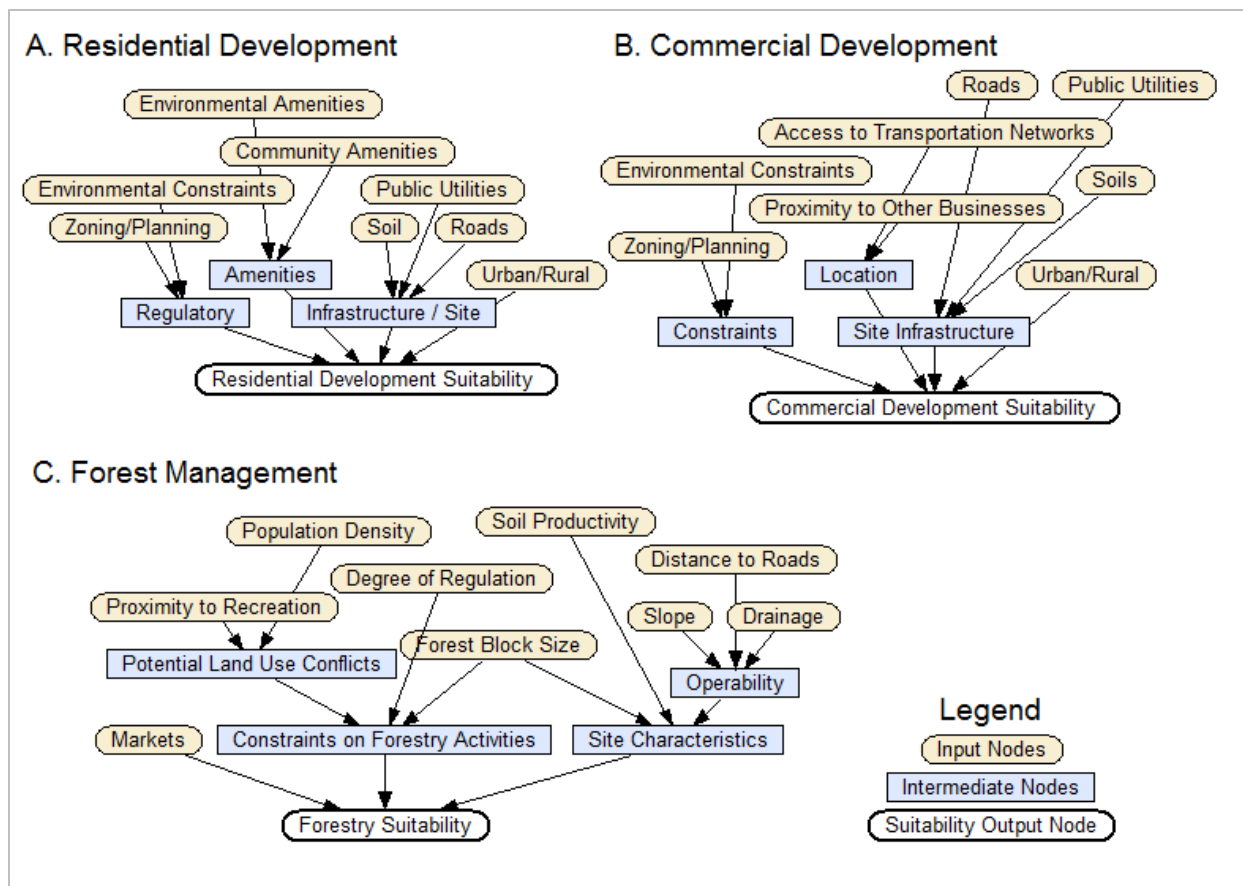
A. Residential Development

Environmental Amenities
Community Amenities
Environmental Constraints
Public Utilities
Zoning/Planning
Soil
Roads
Amenities
Urban/Rural
Regulatory
Infrastructure / Site
Residential Development Suitability

B. Commercial Development

Roads
Public Utilities
Access to Transportation Networks
Environmental Constraints
Soils
Proximity to Other Businesses
Zoning/Planning
Location
Urban/Rural
Constraints
Site Infrastructure
Commercial Development Suitability

C. Forest Management

Population Density
Soil Productivity
Distance to Roads
Degree of Regulation
Proximity to Recreation
Slope
Drainage
Forest Block Size
Potential Land Use Conflicts
Operability
Markets
Constraints on Forestry Activities
Site Characteristics
Forestry Suitability

Legend
Input Nodes
Intermediate Nodes
Suitability Output Node